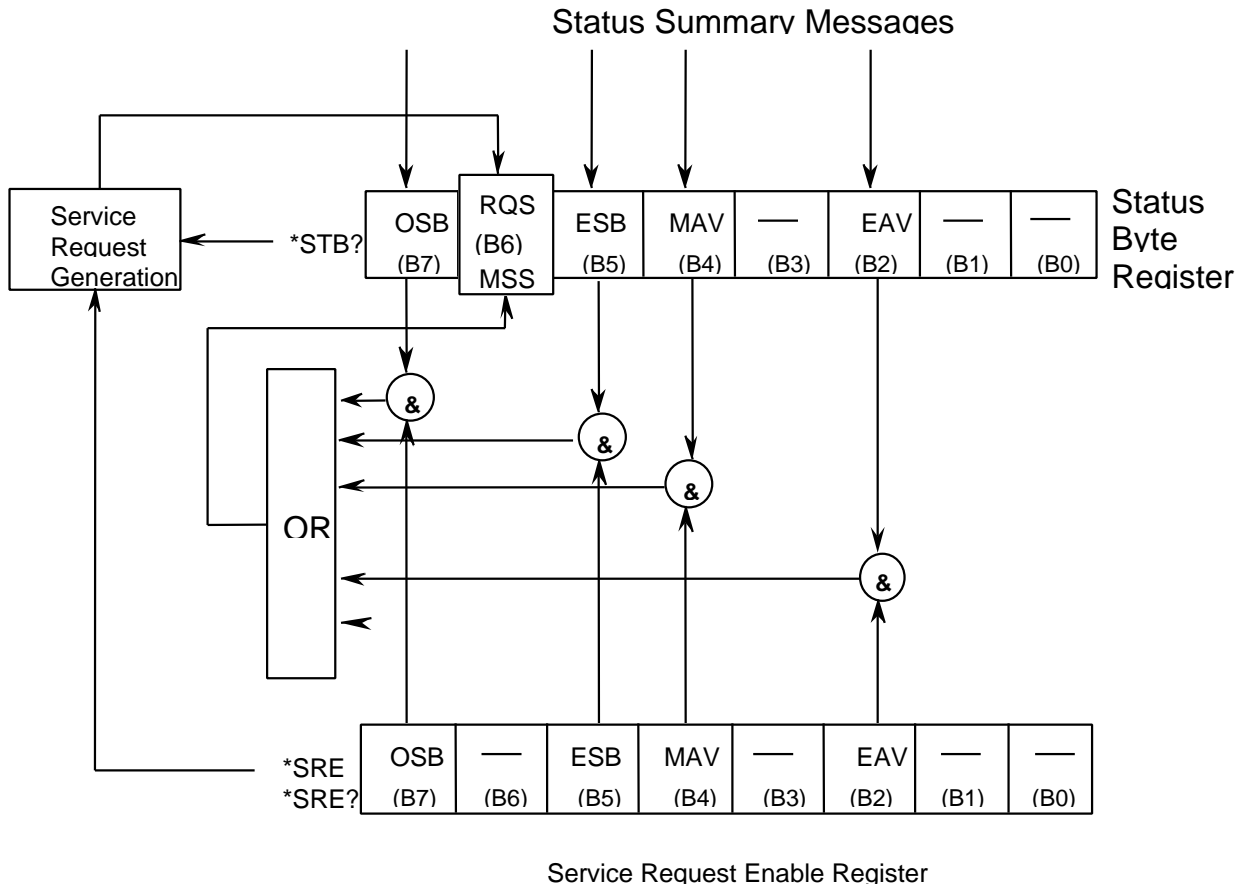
Status Summary Messages

Service Request Generation

*STB?

| OSB (B7) | RQS (B6) MSS | ESB (B5) | MAV (B4) | — (B3) | EAV (B2) | — (B1) | — (B0) |
|---|---|---|---|---|---|---|---|

Status Byte Register

&

&

&

&

OR

*SRE
*SRE?

| OSB (B7) | — (B6) | ESB (B5) | MAV (B4) | — (B3) | EAV (B2) | — (B1) | — (B0) |
|---|---|---|---|---|---|---|---|

Service Request Enable Register